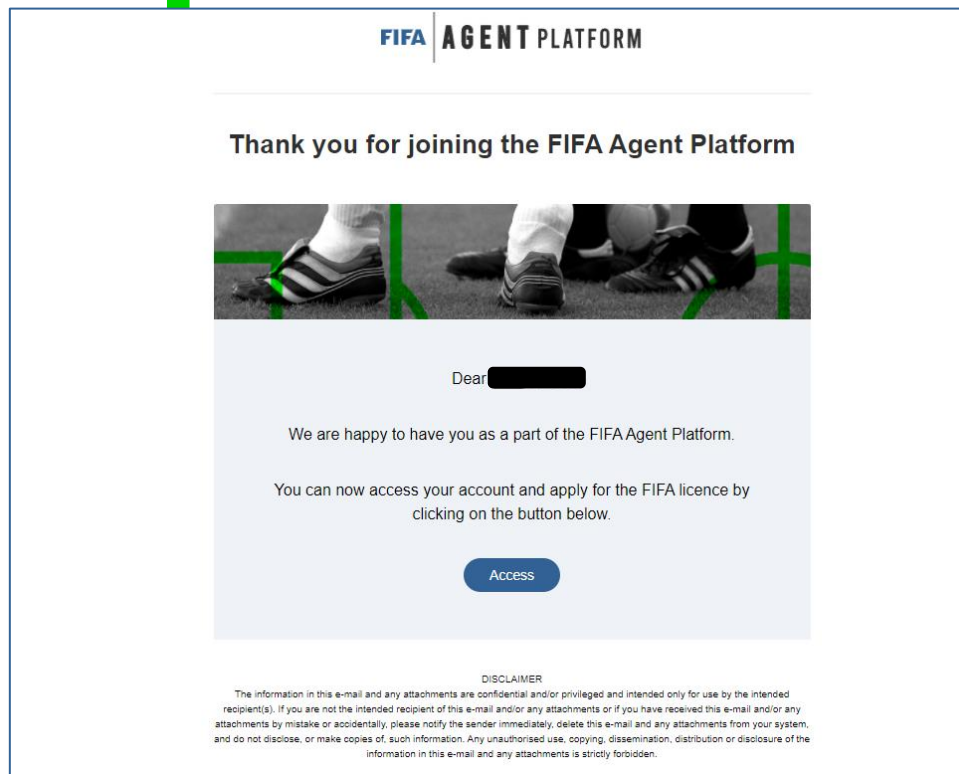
FIFA AGENT PLATFORM

Thank you for joining the FIFA Agent Platform

Dear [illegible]

We are happy to have you as a part of the FIFA Agent Platform.

You can now access your account and apply for the FIFA licence by clicking on the button below.

Access

DISCLAIMER
The information in this e-mail and any attachments are confidential and/or privileged and intended only for use by the intended recipient(s). If you are not the intended recipient of this e-mail and/or any attachments or if you have received this e-mail and/or any attachments by mistake or accidentally, please notify the sender immediately, delete this e-mail and any attachments from your system, and do not disclose, or make copies of, such information. Any unauthorised use, copying, dissemination, distribution or disclosure of the information in this e-mail and any attachments is strictly forbidden.